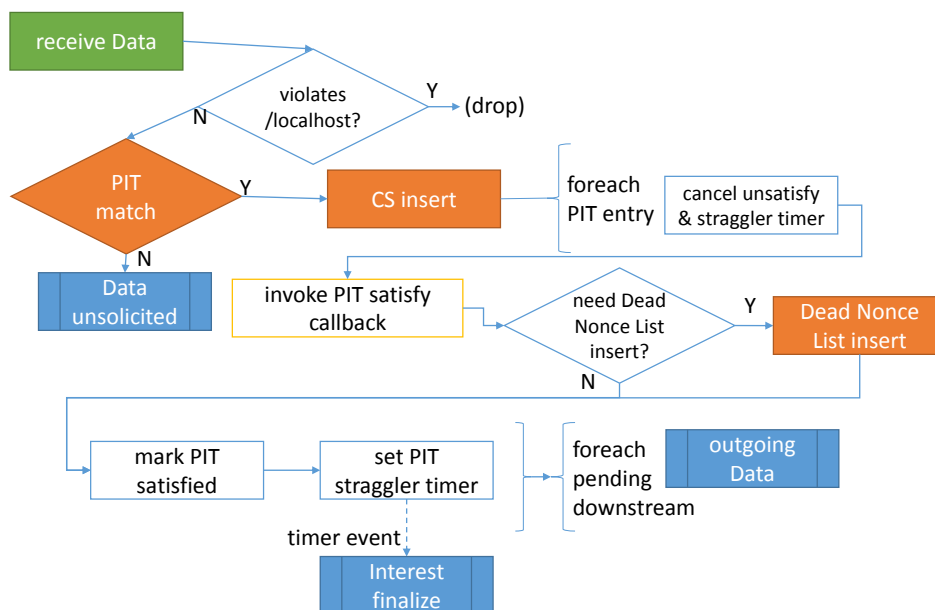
receive Data

violates /localhost?

Y

(drop)

N

PIT match

Y

CS insert

foreach PIT entry

cancel unsatisfy & straggler timer

N

Data unsolicited

invoke PIT satisfy callback

need Dead Nonce List insert?

Y

Dead Nonce List insert

N

mark PIT satisfied

set PIT straggler timer

foreach pending downstream

outgoing Data

timer event

Interest finalize